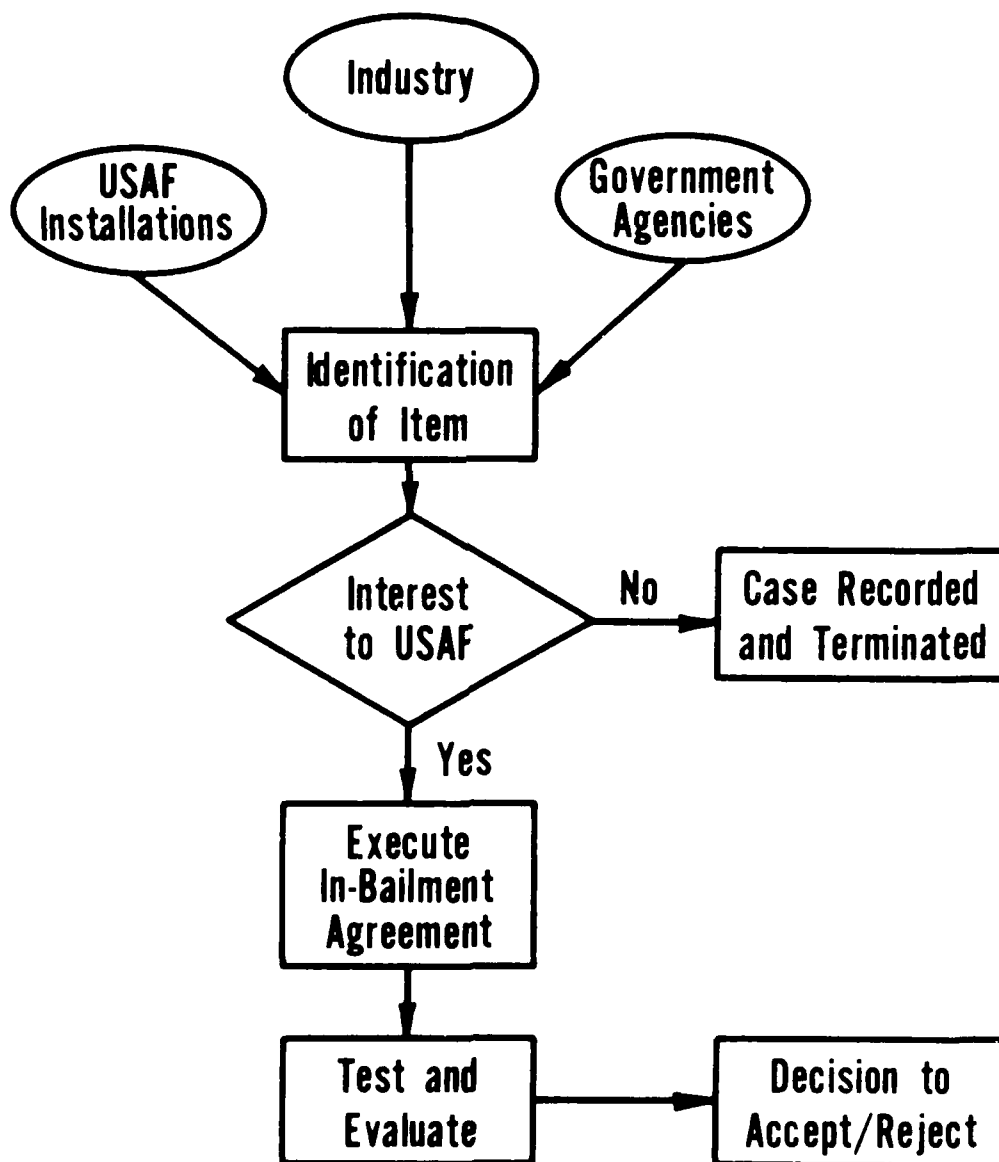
Industry

USAF Installations

Government Agencies

Identification of Item

Interest to USAF

No

Case Recorded and Terminated

Yes

Execute In-Bailment Agreement

Test and Evaluate

Decision to Accept/Reject